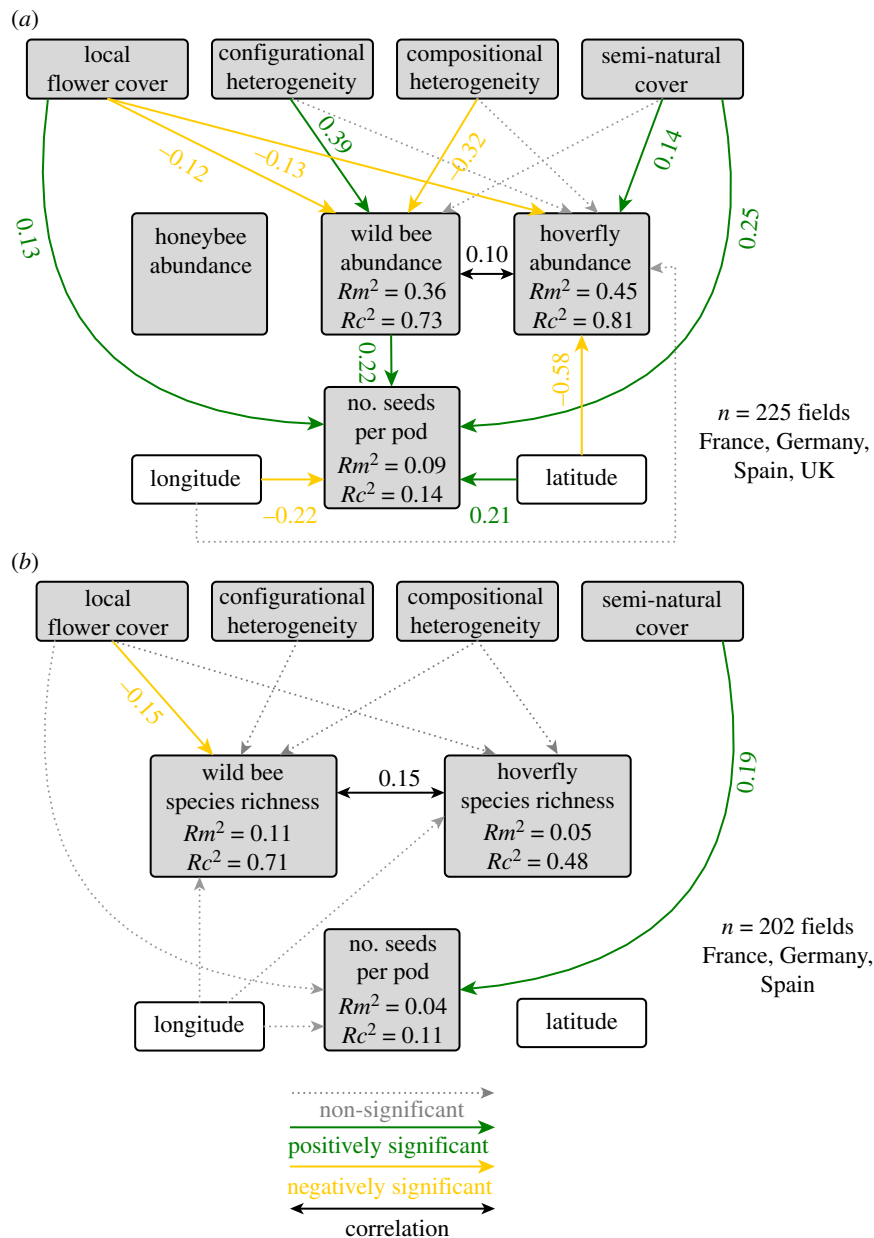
(a)

local flower cover

configurational heterogeneity

compositional heterogeneity

semi-natural cover

0.39

−0.12

−0.13

−0.32

0.14

0.13

0.25

honeybee abundance

wild bee abundance
$Rm^2 = 0.36$
$Rc^2 = 0.73$

0.10

hoverfly abundance
$Rm^2 = 0.45$
$Rc^2 = 0.81$

0.22

−0.58

no. seeds per pod
$Rm^2 = 0.09$
$Rc^2 = 0.14$

$n = 225$ fields
France, Germany, Spain, UK

longitude

latitude

−0.22

0.21

(b)

local flower cover

configurational heterogeneity

compositional heterogeneity

semi-natural cover

−0.15

0.19

wild bee species richness
$Rm^2 = 0.11$
$Rc^2 = 0.71$

0.15

hoverfly species richness
$Rm^2 = 0.05$
$Rc^2 = 0.48$

$n = 202$ fields
France, Germany, Spain

no. seeds per pod
$Rm^2 = 0.04$
$Rc^2 = 0.11$

longitude

latitude

non-significant
positively significant
negatively significant
correlation